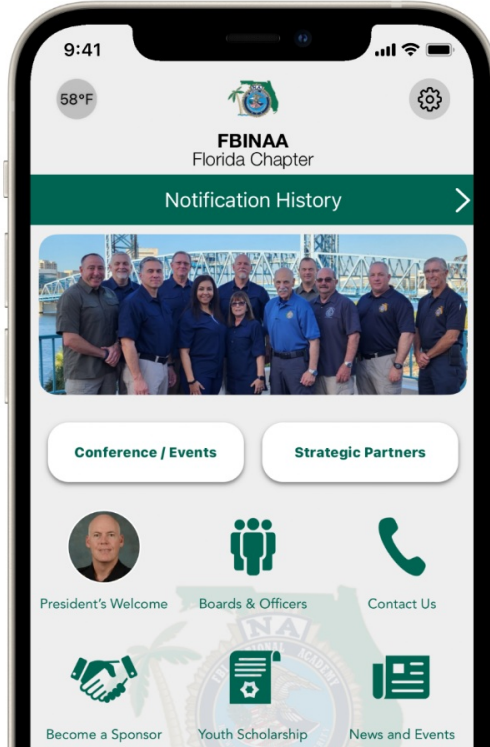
9:41

58°F

FBINAA
Florida Chapter

Notification History

Conference / Events

Strategic Partners

President's Welcome

Boards & Officers

Contact Us

Become a Sponsor

Youth Scholarship

News and Events